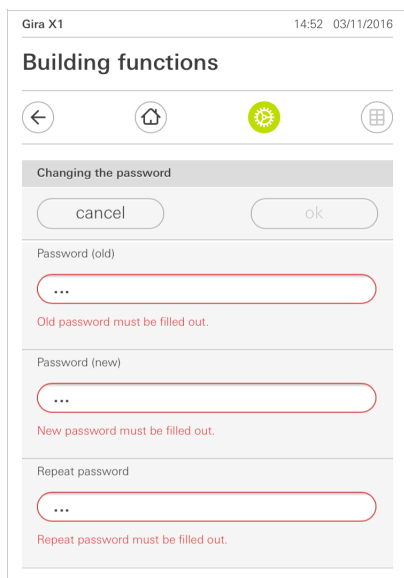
Gira X1 14:52 03/11/2016

Building functions

Changing the password

cancel

ok

Password (old)

•••

Old password must be filled out.

Password (new)

•••

New password must be filled out.

Repeat password

•••

Repeat password must be filled out.